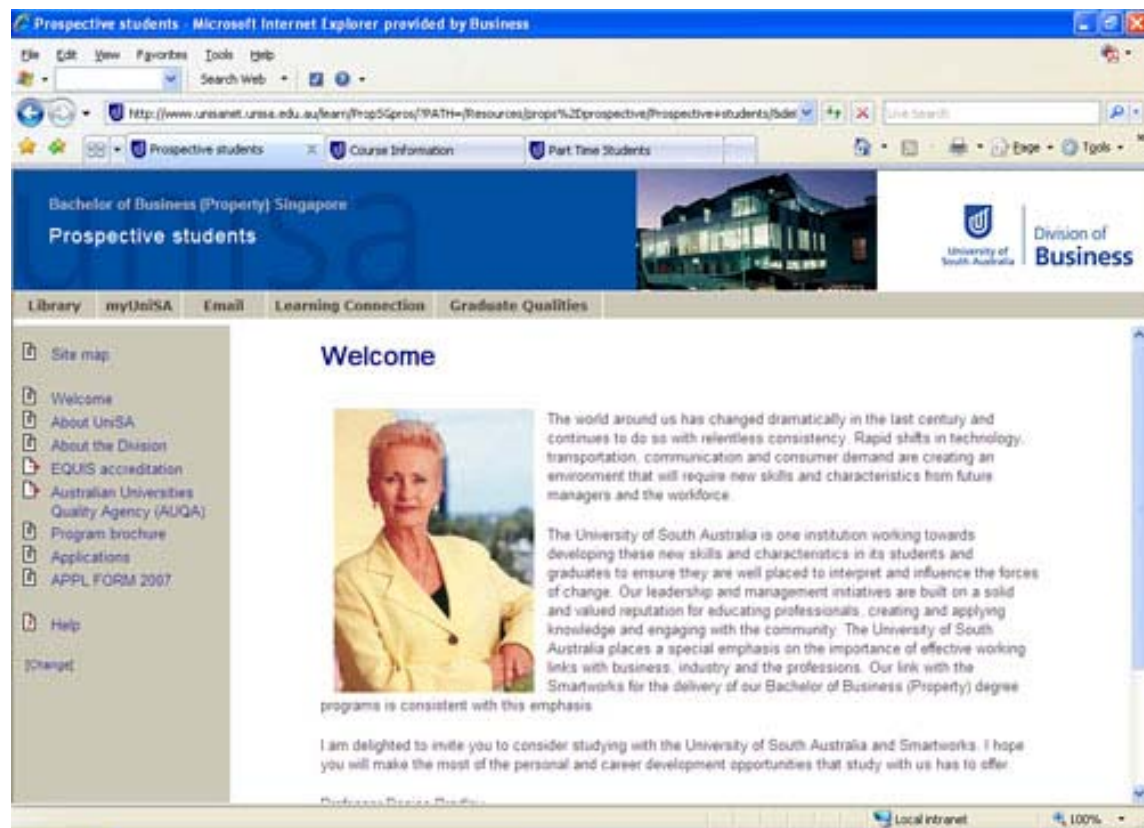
Prospective students - Microsoft Internet Explorer provided by Business

File Edit View Favorites Tools Help

Search Web

http://www.unisanet.unisa.edu.au/learn/PropSGpros/?PATH=/Resources/propr%2Fprospective/Prospective+students/bde

Live Search

Prospective students

Course Information

Part Time Students

Page Tools

Bachelor of Business (Property) Singapore

Prospective students

University of South Australia

Division of Business

Library myUniSA Email Learning Connection Graduate Qualities

Site map

Welcome

About UniSA

About the Division

EQUIS accreditation

Australian Universities Quality Agency (AUQA)

Program brochure

Applications

APPL FORM 2007

Help

[Change]

Welcome

The world around us has changed dramatically in the last century and continues to do so with relentless consistency. Rapid shifts in technology, transportation, communication and consumer demand are creating an environment that will require new skills and characteristics from future managers and the workforce.

The University of South Australia is one institution working towards developing these new skills and characteristics in its students and graduates to ensure they are well placed to interpret and influence the forces of change. Our leadership and management initiatives are built on a solid and valued reputation for educating professionals, creating and applying knowledge and engaging with the community. The University of South Australia places a special emphasis on the importance of effective working links with business, industry and the professions. Our link with the Smartworks for the delivery of our Bachelor of Business (Property) degree programs is consistent with this emphasis.

I am delighted to invite you to consider studying with the University of South Australia and Smartworks. I hope you will make the most of the personal and career development opportunities that study with us has to offer.

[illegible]

Local intranet

100%